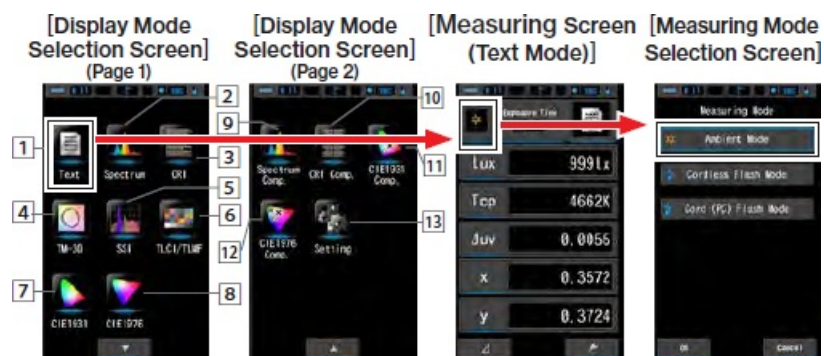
[Display Mode Selection Screen] (Page 1)

[Display Mode Selection Screen] (Page 2)

[Measuring Screen (Text Mode)]

[Measuring Mode Selection Screen]

1
2
3
4
5
6
7
8

Text
Spectrum
CRI
TM-30
SSI
TLCI/TLMF
CIE1931
CIE1976

9
10
11
12
13

Spectrum Comp.
CRI Comp.
CIE1931 Comp.
CIE1976 Comp.
Setting

Exposure Time

Lux 999lx
Tcp 4662K
Δuv 0.0055
x 0.3572
y 0.3724

Measuring Mode
Ambient Mode
Cordless Flash Mode
Cord (PC) Flash Mode
OK
Cancel